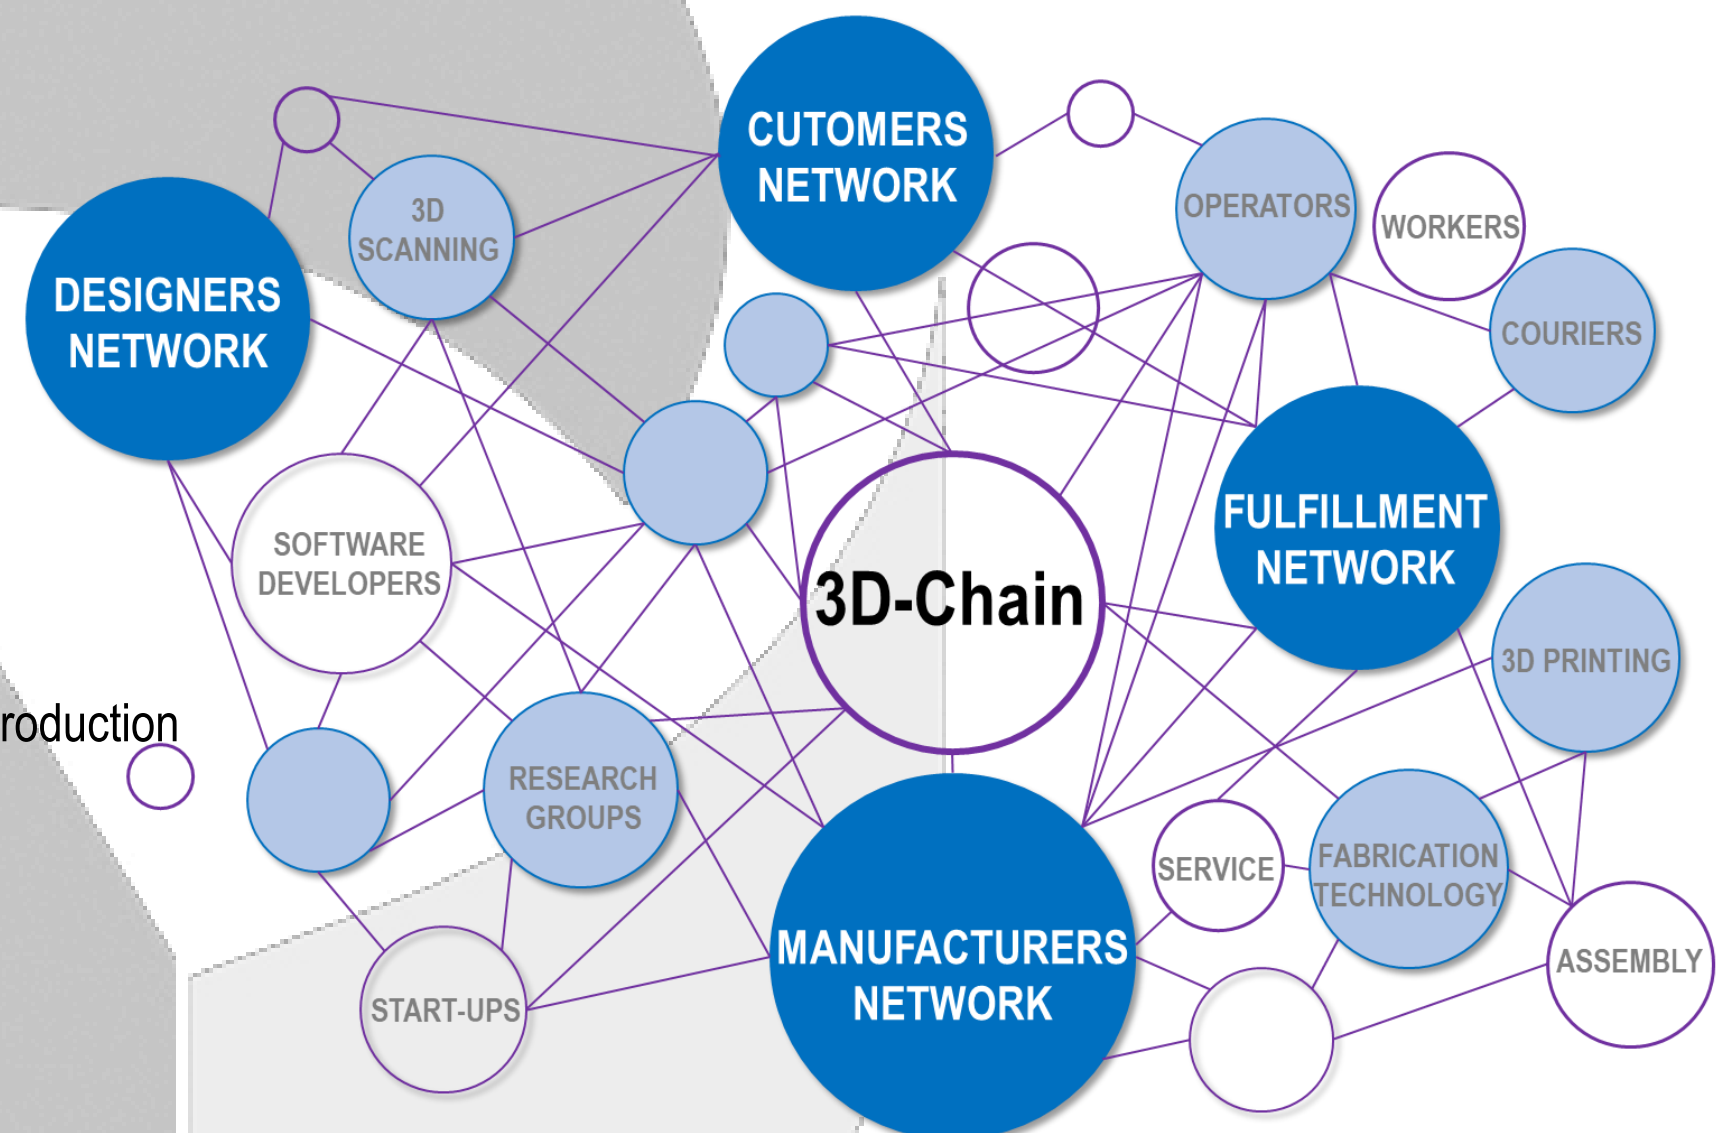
CUTOMERS NETWORK

3D SCANNING

DESIGNERS NETWORK

OPERATORS

WORKERS

COURIERS

FULFILLMENT NETWORK

SOFTWARE DEVELOPERS

3D-Chain

3D PRINTING

roduction

RESEARCH GROUPS

SERVICE

FABRICATION TECHNOLOGY

MANUFACTURERS NETWORK

ASSEMBLY

START-UPS